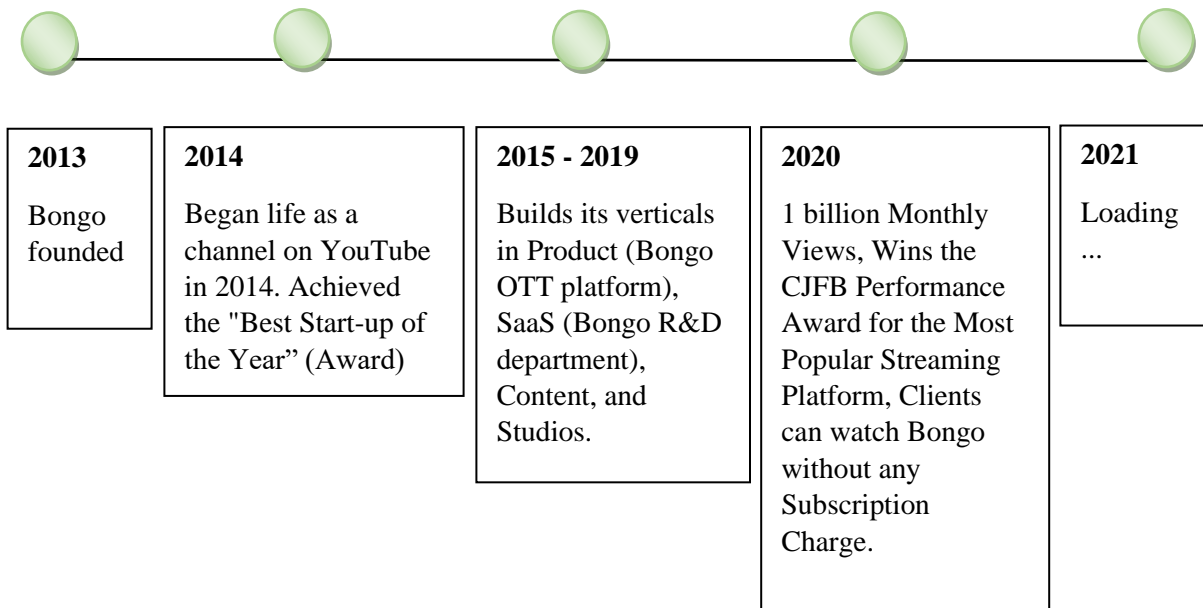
**2013**

Bongo founded

**2014**

Began life as a channel on YouTube in 2014. Achieved the "Best Start-up of the Year" (Award)

**2015 - 2019**

Builds its verticals in Product (Bongo OTT platform), SaaS (Bongo R&D department), Content, and Studios.

**2020**

1 billion Monthly Views, Wins the CJFB Performance Award for the Most Popular Streaming Platform, Clients can watch Bongo without any Subscription Charge.

**2021**

Loading ...